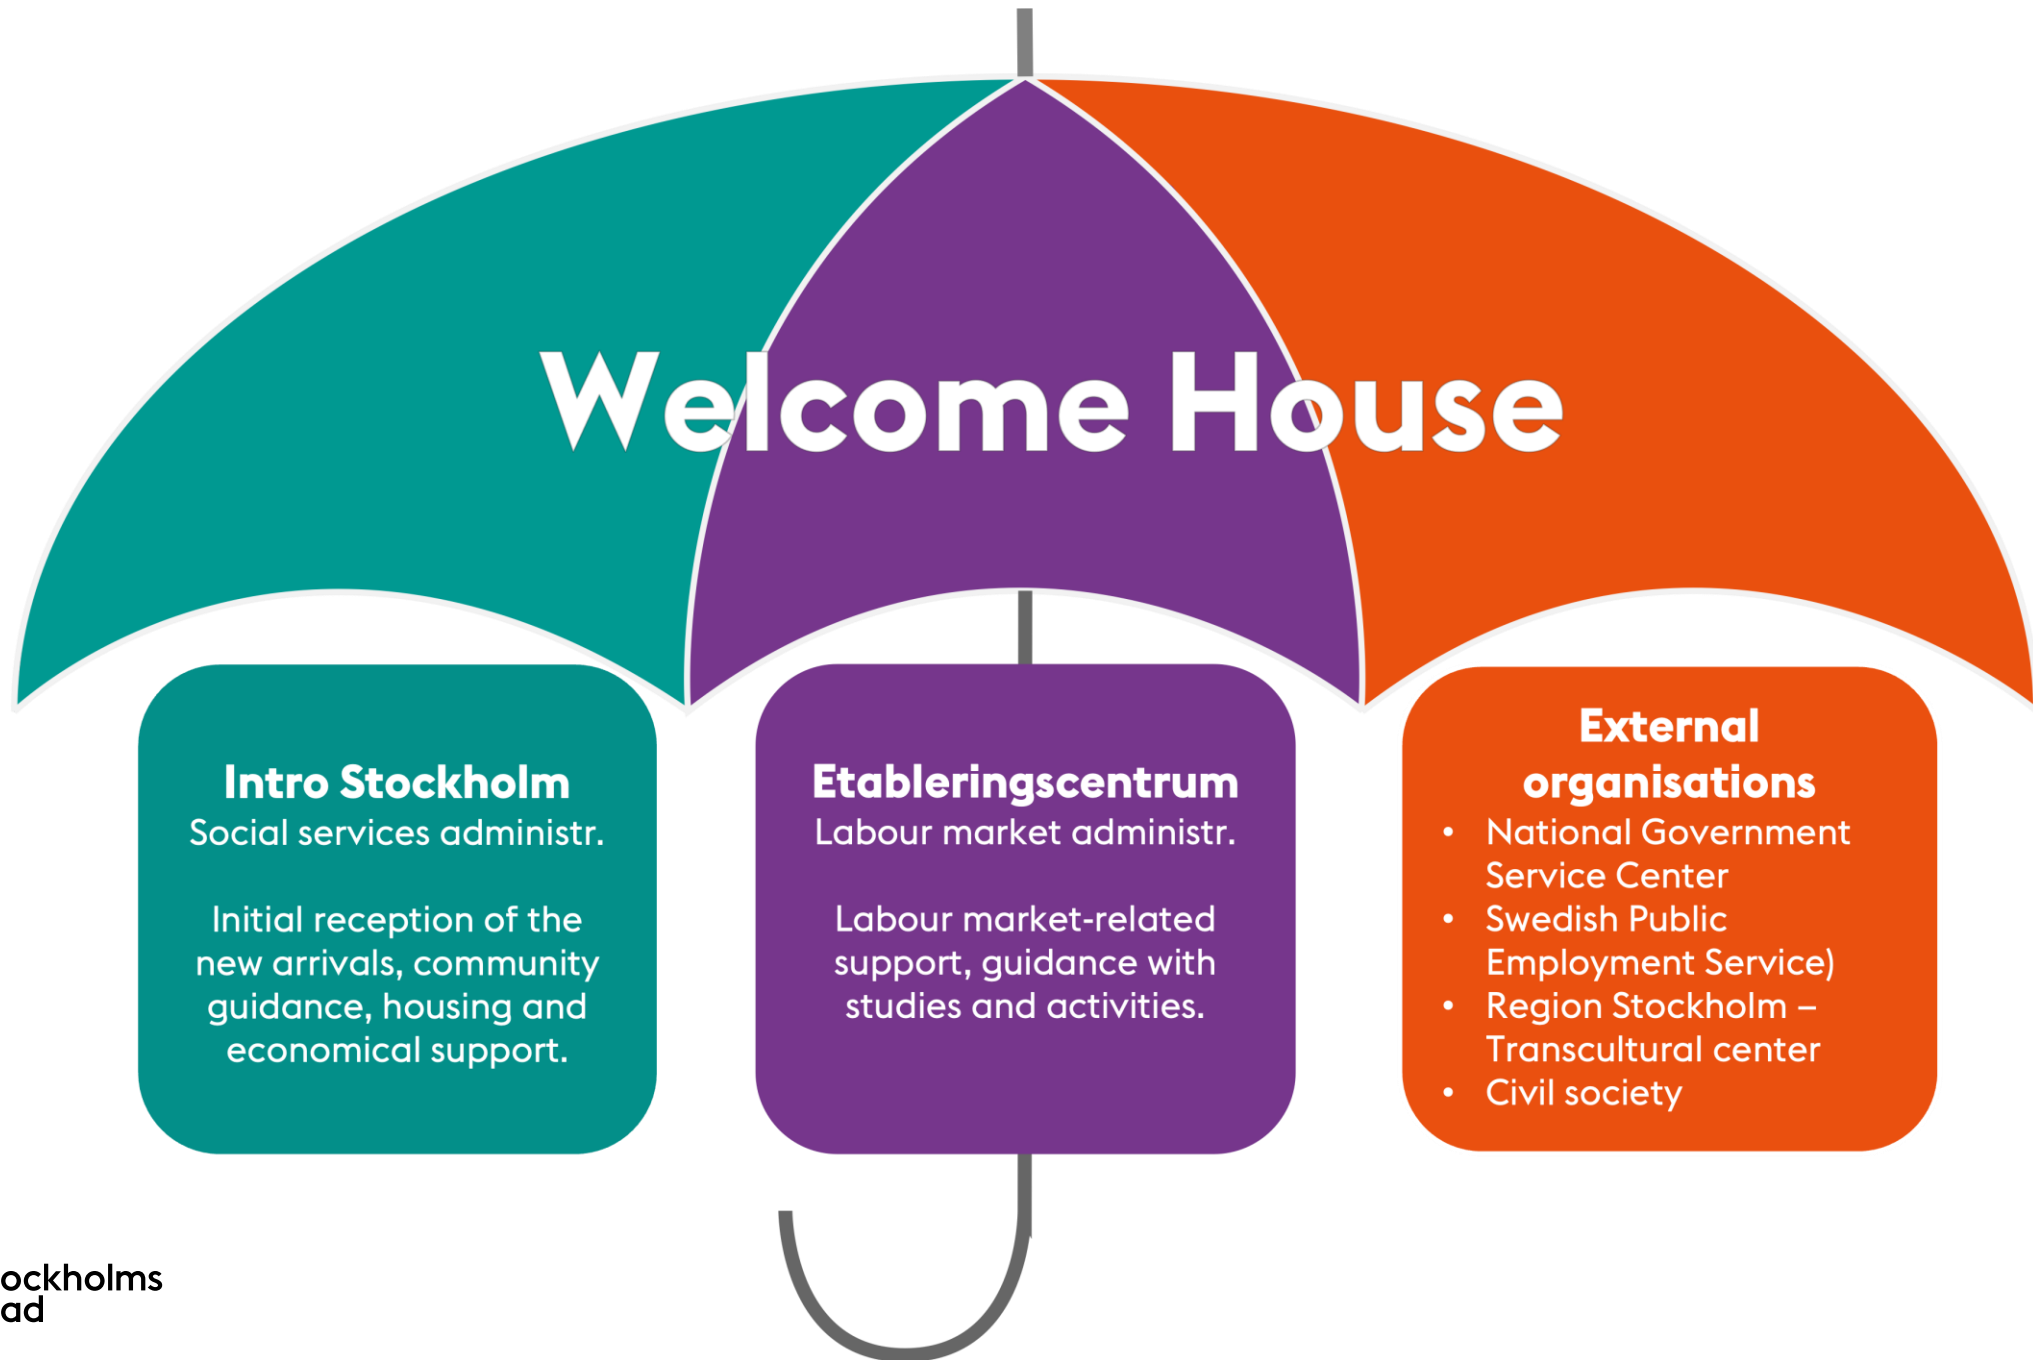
Welcome House

Intro Stockholm
Social services administr.

Initial reception of the new arrivals, community guidance, housing and economical support.

Etableringscentrum
Labour market administr.

Labour market-related support, guidance with studies and activities.

External organisations
- National Government Service Center
- Swedish Public Employment Service)
- Region Stockholm – Transcultural center
- Civil society

ockholms
ad